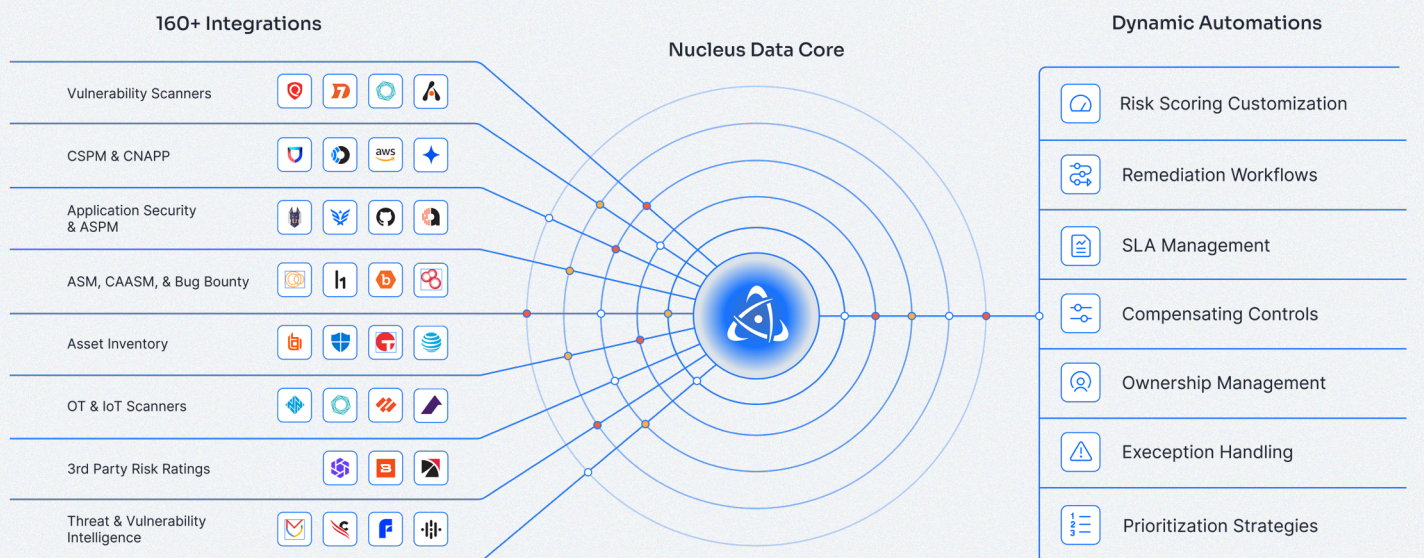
160+ Integrations

Nucleus Data Core

Dynamic Automations

Vulnerability Scanners

CSPM & CNAPP

aws

Application Security & ASPM

ASM, CAASM, & Bug Bounty

Asset Inventory

OT & IoT Scanners

3rd Party Risk Ratings

Threat & Vulnerability Intelligence

Risk Scoring Customization

Remediation Workflows

SLA Management

Compensating Controls

Ownership Management

Exeception Handling

Prioritization Strategies